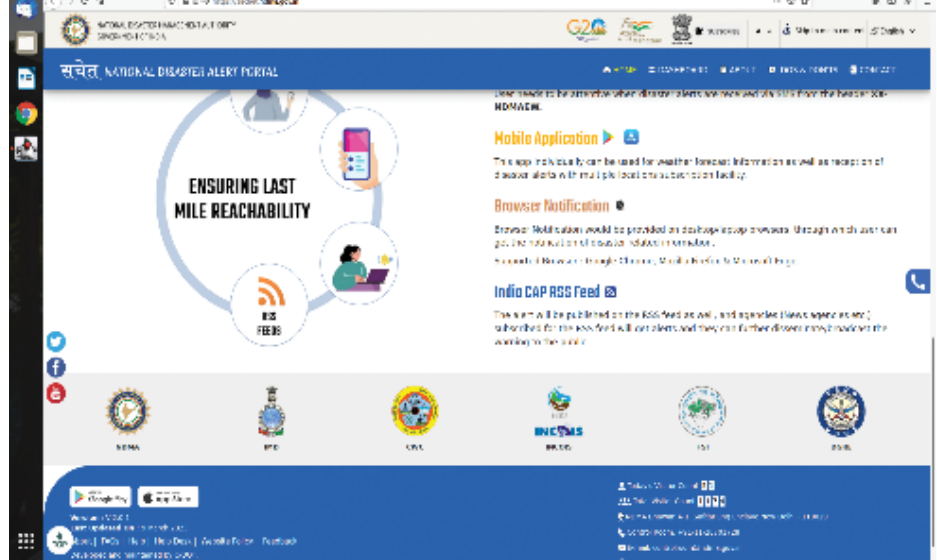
NATIONAL DISASTER MANAGEMENT AUTHORITY
GOVERNMENT OF INDIA

G20

English

सचेत NATIONAL DISASTER ALERT PORTAL

HOME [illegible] ABOUT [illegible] CONTACT

ENSURING LAST MILE REACHABILITY

RSS FEEDS

User needs to be attentive when disaster alerts are received via SMS from the header NDMAEW.

Mobile Application

The app individually can be used for weather forecast information as well as reception of disaster alerts with multiple location subscription facility.

Browser Notification

Browser Notification would be provided on desktop/laptop browsers, through which user can get the notification of disaster related information.

Supported Browsers: Google Chrome, Mozilla Firefox & Microsoft Edge

India CAP RSS Feed

The alert will be published on the RSS feed as well, and agencies (News agencies etc.) subscribed for the rss feed will get alerts and they can further disseminate/broadcast the warning to the public.

NDMA

IMD

CWC

INCOIS

GSI

DGRE

GET IT ON Google Play

App Store

Version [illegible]
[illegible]

About | FAQs | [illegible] | Help Desk | Website Policy | Feedback
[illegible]